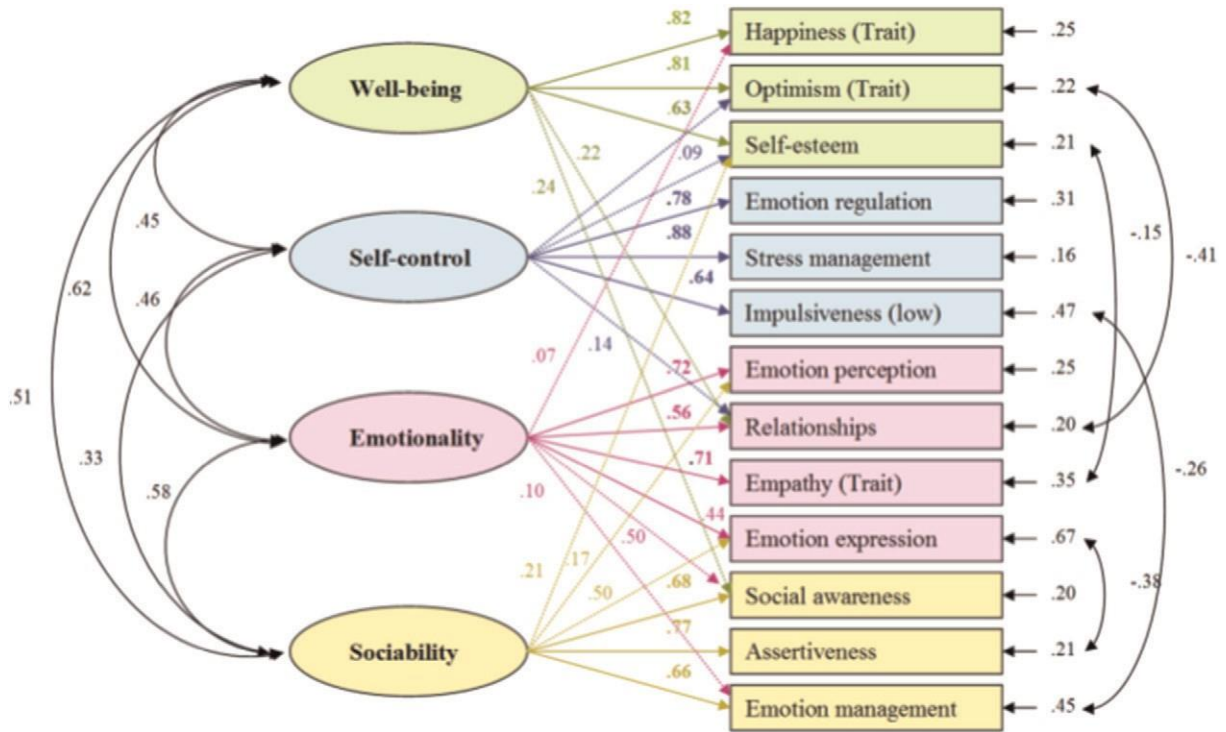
Well-being

Self-control

Emotionality

Sociability

.45

.62

.46

.51

.33

.58

.82

.81

.63

.22

.24

.09

.78

.88

.64

.14

.07

.72

.56

.71

.44

.50

.10

.21

.17

.50

.68

.77

.66

Happiness (Trait)

Optimism (Trait)

Self-esteem

Emotion regulation

Stress management

Impulsiveness (low)

Emotion perception

Relationships

Empathy (Trait)

Emotion expression

Social awareness

Assertiveness

Emotion management

.25

.22

.21

.31

.16

.47

.25

.20

.35

.67

.20

.21

.45

-.15

-.41

-.26

-.38